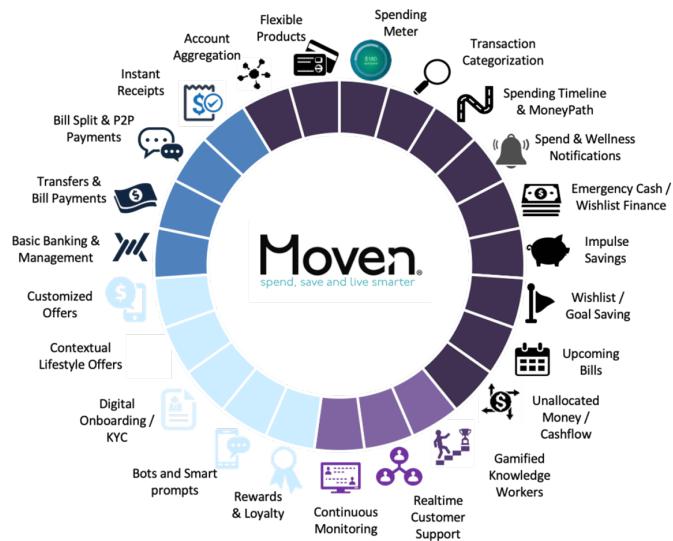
Flexible Products

Spending Meter

$180

Transaction Categorization

Spending Timeline & MoneyPath

Spend & Wellness Notifications

Emergency Cash / Wishlist Finance

Impulse Savings

Wishlist / Goal Saving

Upcoming Bills

Unallocated Money / Cashflow

Gamified Knowledge Workers

Realtime Customer Support

Continuous Monitoring

Rewards & Loyalty

Bots and Smart prompts

Digital Onboarding / KYC

Contextual Lifestyle Offers

Customized Offers

Basic Banking & Management

Transfers & Bill Payments

Bill Split & P2P Payments

Instant Receipts

Account Aggregation

Moven®
spend, save and live smarter